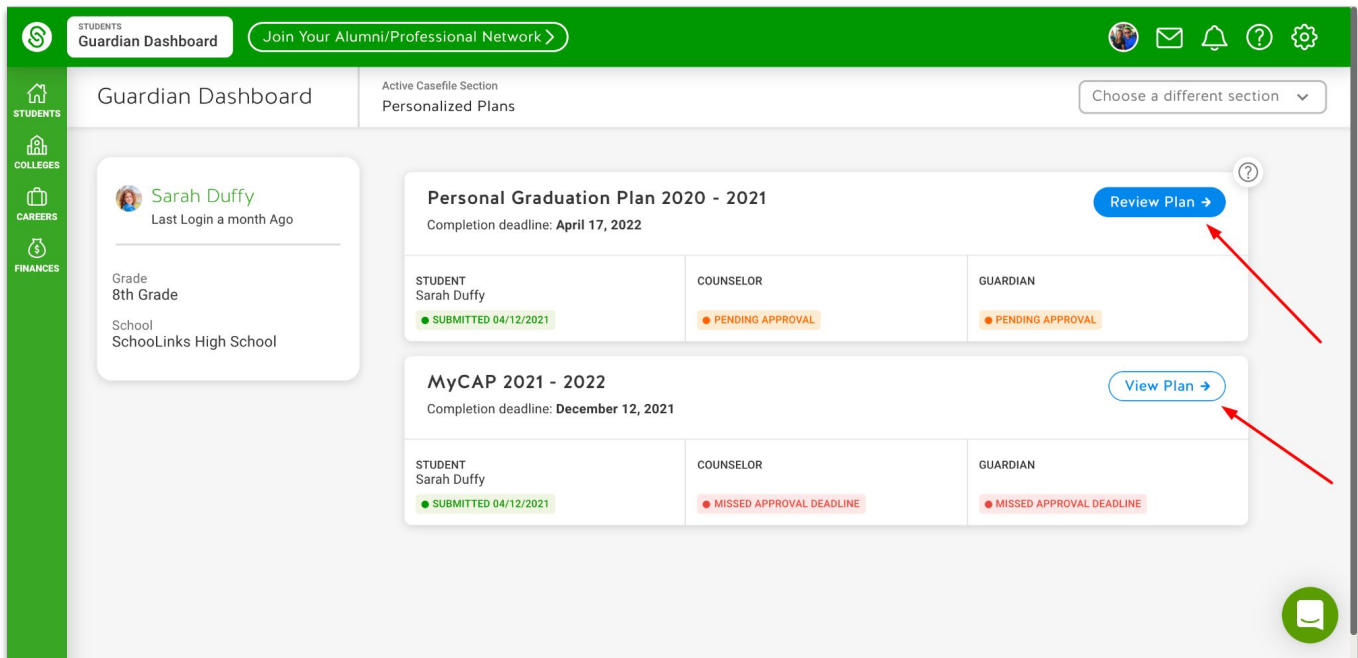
STUDENTS
Guardian Dashboard

Join Your Alumni/Professional Network >

STUDENTS
COLLEGES
CAREERS
FINANCES

Guardian Dashboard

Active Casefile Section
Personalized Plans

Choose a different section

Sarah Duffy
Last Login a month Ago

Grade
8th Grade

School
SchooLinks High School

Personal Graduation Plan 2020 - 2021
Completion deadline: April 17, 2022

Review Plan →

| STUDENT<br>Sarah Duffy<br>SUBMITTED 04/12/2021 | COUNSELOR<br>PENDING APPROVAL | GUARDIAN<br>PENDING APPROVAL |
|---|---|---|

MyCAP 2021 - 2022
Completion deadline: December 12, 2021

View Plan →

| STUDENT<br>Sarah Duffy<br>SUBMITTED 04/12/2021 | COUNSELOR<br>MISSED APPROVAL DEADLINE | GUARDIAN<br>MISSED APPROVAL DEADLINE |
|---|---|---|